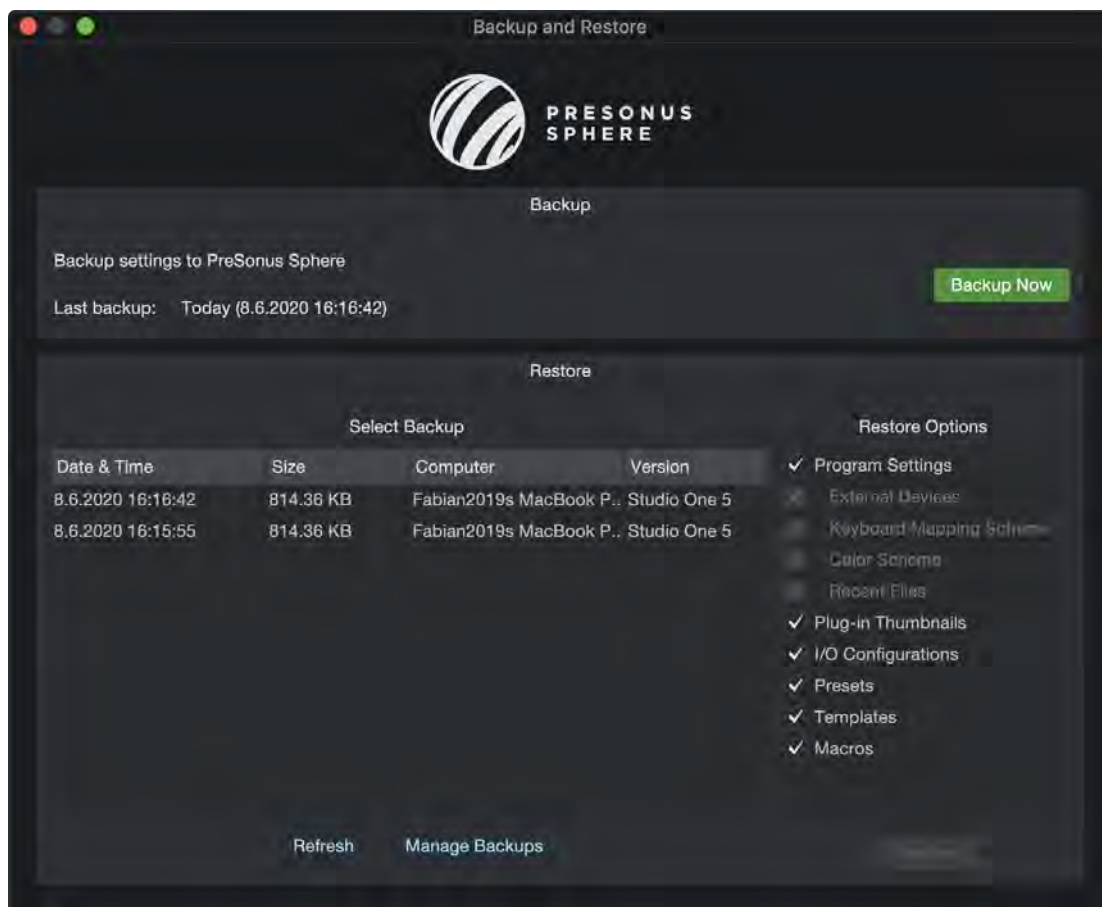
Backup and Restore

PRESONUS SPHERE

Backup

Backup settings to PreSonus Sphere

Last backup: Today (8.6.2020 16:16:42)

Backup Now

Restore

Select Backup

| Date & Time | Size | Computer | Version |
|---|---|---|---|
| 8.6.2020 16:16:42 | 814.36 KB | Fabian2019s MacBook P.. | Studio One 5 |
| 8.6.2020 16:15:55 | 814.36 KB | Fabian2019s MacBook P.. | Studio One 5 |

Restore Options

✓ Program Settings
External Devices
Keyboard Mapping Scheme
Color Scheme
Recent Files
✓ Plug-in Thumbnails
✓ I/O Configurations
✓ Presets
✓ Templates
✓ Macros

Refresh Manage Backups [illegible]